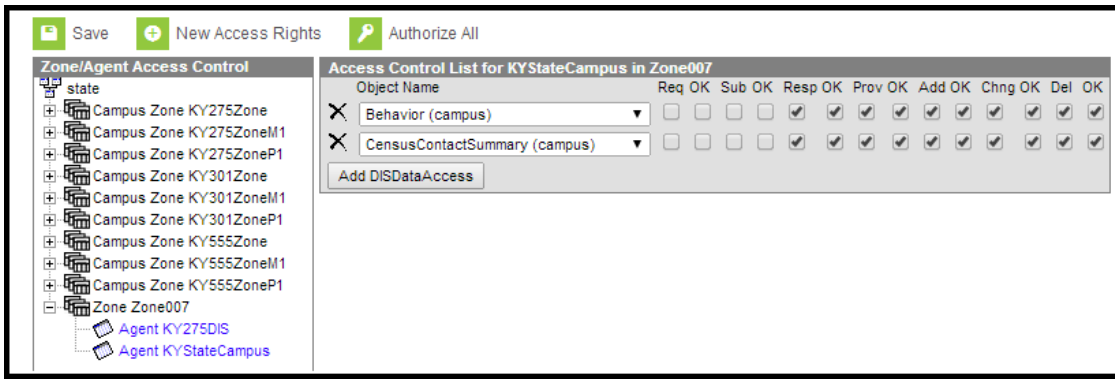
Save New Access Rights Authorize All

Zone/Agent Access Control

state
Campus Zone KY275Zone
Campus Zone KY275ZoneM1
Campus Zone KY275ZoneP1
Campus Zone KY301Zone
Campus Zone KY301ZoneM1
Campus Zone KY301ZoneP1
Campus Zone KY555Zone
Campus Zone KY555ZoneM1
Campus Zone KY555ZoneP1
Zone Zone007
Agent KY275DIS
Agent KYStateCampus

Access Control List for KYStateCampus in Zone007

| | Object Name | Req | OK | Sub | OK | Resp | OK | Prov | OK | Add | OK | Chng | OK | Del | OK |
|---|---|---|---|---|---|---|---|---|---|---|---|---|---|---|---|
| X | Behavior (campus) | | | | | ✔ | ✔ | ✔ | ✔ | ✔ | ✔ | ✔ | ✔ | ✔ | ✔ |
| X | CensusContactSummary (campus) | | | | | ✔ | ✔ | ✔ | ✔ | ✔ | ✔ | ✔ | ✔ | ✔ | ✔ |

Add DISDataAccess